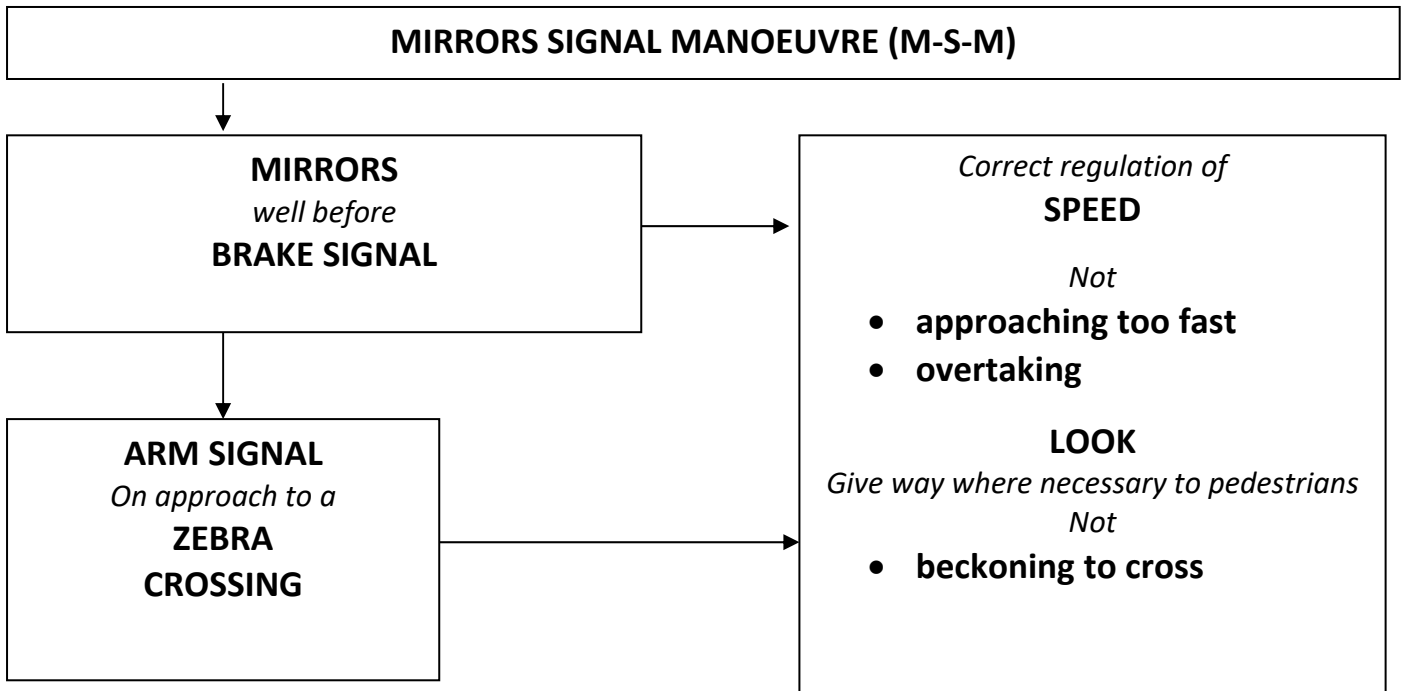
MIRRORS SIGNAL MANOEUVRE (M-S-M)

MIRRORS
well before
BRAKE SIGNAL

ARM SIGNAL
On approach to a
ZEBRA CROSSING

Correct regulation of
SPEED

Not
• approaching too fast
• overtaking

LOOK
Give way where necessary to pedestrians
Not
• beckoning to cross